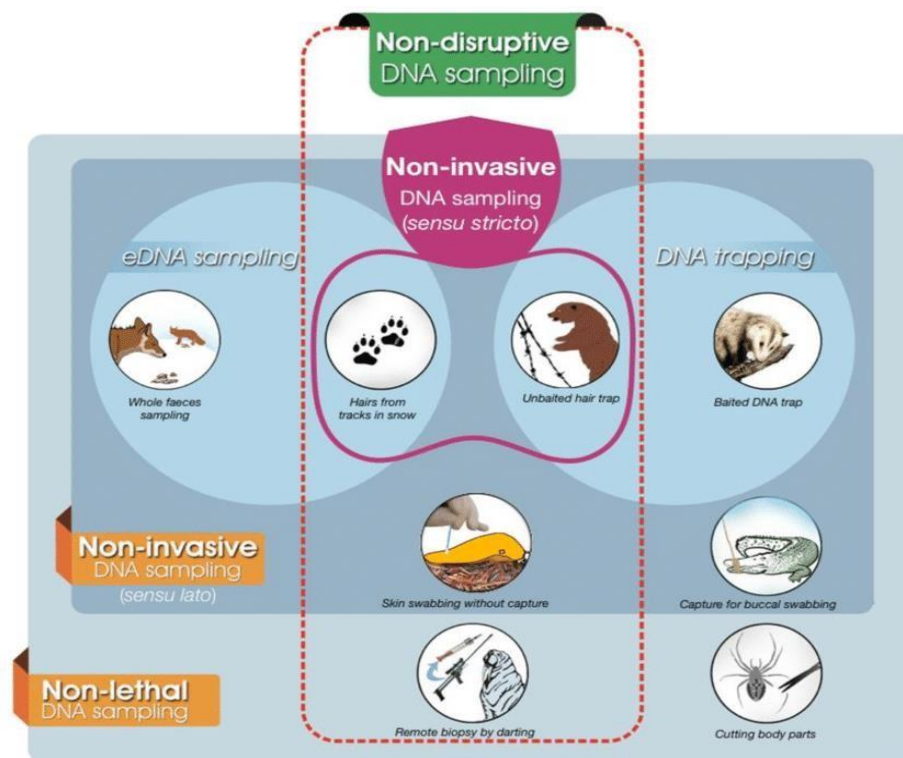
Non-disruptive
DNA sampling

Non-invasive
DNA sampling
(sensu stricto)

eDNA sampling

DNA trapping

Whole faeces sampling

Hairs from tracks in snow

Unbaited hair trap

Baited DNA trap

Non-invasive
DNA sampling
(sensu lato)

Skin swabbing without capture

Capture for buccal swabbing

Non-lethal
DNA sampling

Remote biopsy by darting

Cutting body parts